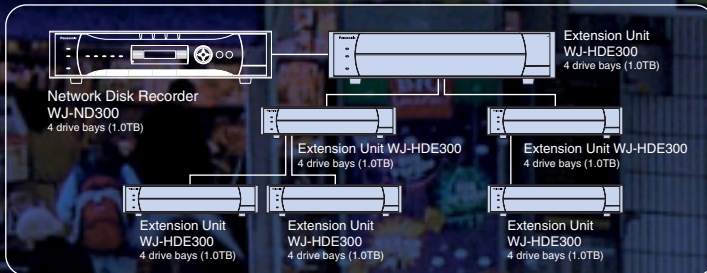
Panasonic

Network Disk Recorder
WJ-ND300
4 drive bays (1.0TB)

Panasonic

Extension Unit
WJ-HDE300
4 drive bays (1.0TB)

Extension Unit WJ-HDE300
4 drive bays (1.0TB)

Extension Unit WJ-HDE300
4 drive bays (1.0TB)

Extension Unit
WJ-HDE300
4 drive bays (1.0TB)

Extension Unit
WJ-HDE300
4 drive bays (1.0TB)

Extension Unit
WJ-HDE300
4 drive bays (1.0TB)